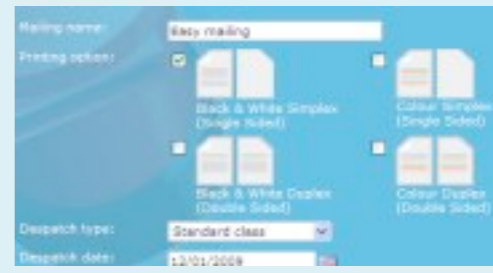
Mailing name: Easy mailing

Printing option:

Black & White Simplex (Single Sided)

Colour Simplex (Single Sided)

Black & White Duplex (Double Sided)

Colour Duplex (Double Sided)

Despatch type: Standard class

Despatch date: 12/01/2009